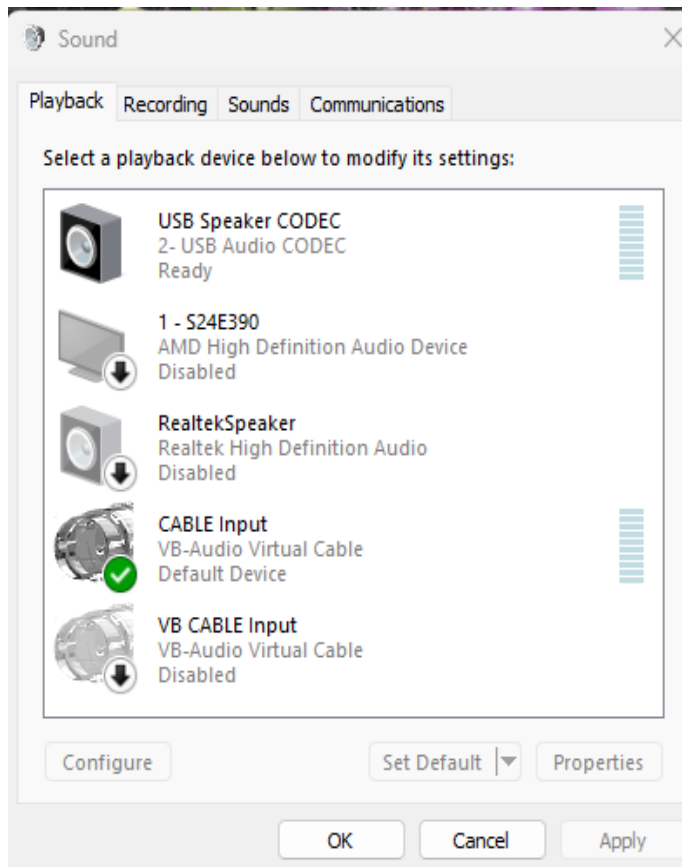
Sound

Playback Recording Sounds Communications

Select a playback device below to modify its settings:

USB Speaker CODEC
2- USB Audio CODEC
Ready

1 - S24E390
AMD High Definition Audio Device
Disabled

RealtekSpeaker
Realtek High Definition Audio
Disabled

CABLE Input
VB-Audio Virtual Cable
Default Device

VB CABLE Input
VB-Audio Virtual Cable
Disabled

Configure Set Default Properties

OK Cancel Apply